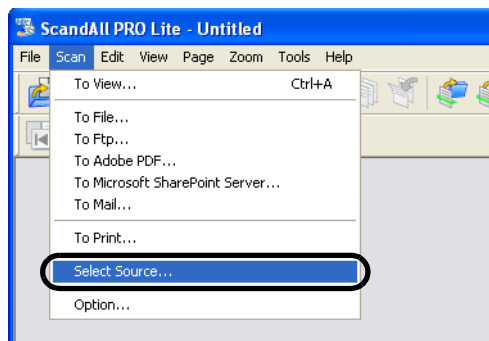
ScandAll PRO Lite - Untitled

File Scan Edit View Page Zoom Tools Help

To View... Ctrl+A

To File...
To Ftp...
To Adobe PDF...
To Microsoft SharePoint Server...
To Mail...

To Print...

Select Source...

Option...